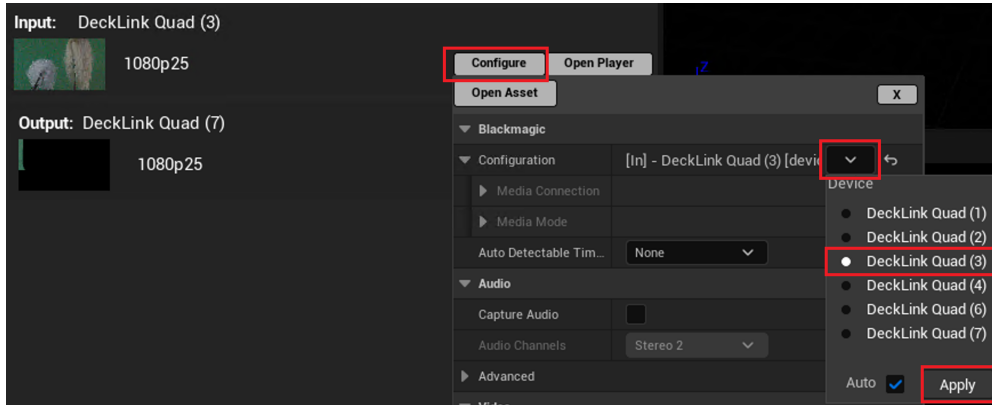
Input: DeckLink Quad (3)

1080p25

Configure

Open Player

Open Asset

X

Output: DeckLink Quad (7)

1080p25

Z

Blackmagic

Configuration

[In] - DeckLink Quad (3) [devi

Device

Media Connection

Media Mode

Auto Detectable Tim...

None

Audio

Capture Audio

Audio Channels

Stereo 2

Advanced

DeckLink Quad (1)

DeckLink Quad (2)

DeckLink Quad (3)

DeckLink Quad (4)

DeckLink Quad (6)

DeckLink Quad (7)

Auto

Apply